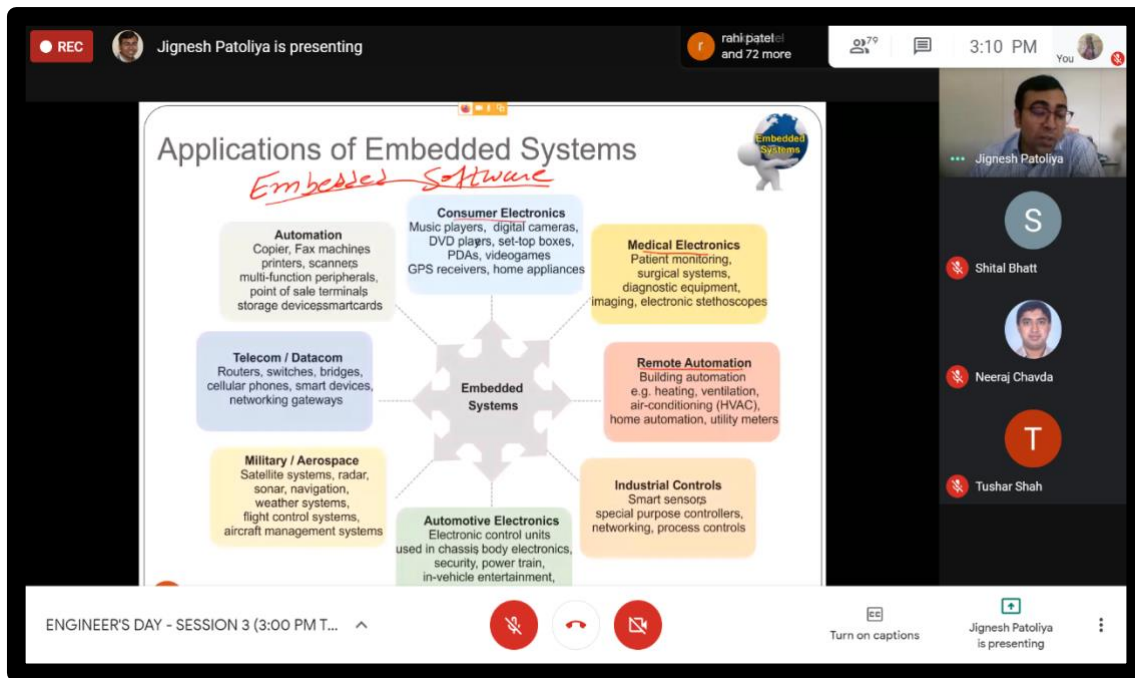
REC

Jignesh Patoliya is presenting

rahi patel and 72 more

79

3:10 PM

You

Applications of Embedded Systems

Embedded Software

Embedded Systems

Automation
Copier, Fax machines
printers, scanners
multi-function peripherals,
point of sale terminals
storage devicessmartcards

Consumer Electronics
Music players, digital cameras,
DVD players, set-top boxes,
PDAs, videogames
GPS receivers, home appliances

Medical Electronics
Patient monitoring,
surgical systems,
diagnostic equipment,
imaging, electronic stethoscopes

Telecom / Datacom
Routers, switches, bridges,
cellular phones, smart devices,
networking gateways

Embedded Systems

Remote Automation
Building automation
e.g. heating, ventilation,
air-conditioning (HVAC),
home automation, utility meters

Military / Aerospace
Satellite systems, radar,
sonar, navigation,
weather systems,
flight control systems,
aircraft management systems

Industrial Controls
Smart sensors
special purpose controllers,
networking, process controls

Automotive Electronics
Electronic control units
used in chassis body electronics,
security, power train,
in-vehicle entertainment,

Jignesh Patoliya

S

Shital Bhatt

Neeraj Chavda

T

Tushar Shah

ENGINEER'S DAY - SESSION 3 (3:00 PM T...

Turn on captions

Jignesh Patoliya is presenting